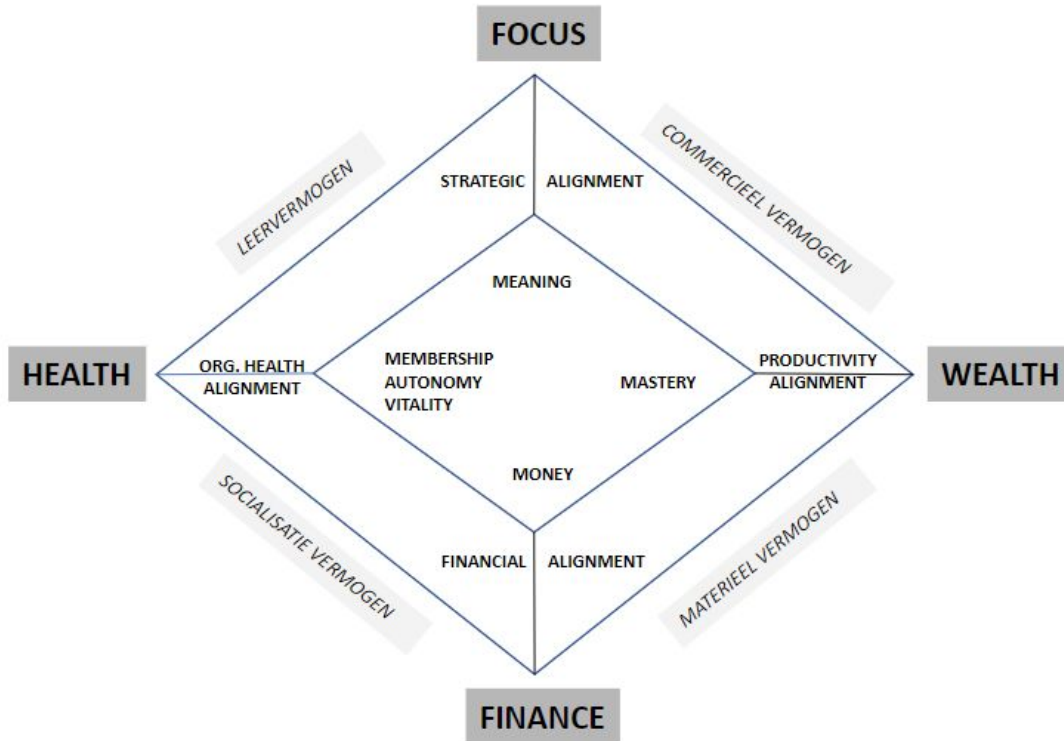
FOCUS

LEERVERMOGEN

STRATEGIC ALIGNMENT

COMMERCIEEL VERMOGEN

MEANING

HEALTH

ORG. HEALTH ALIGNMENT

MEMBERSHIP
AUTONOMY
VITALITY

MASTERY

PRODUCTIVITY ALIGNMENT

WEALTH

MONEY

SOCIALISATIE VERMOGEN

FINANCIAL ALIGNMENT

MATERIEEL VERMOGEN

FINANCE